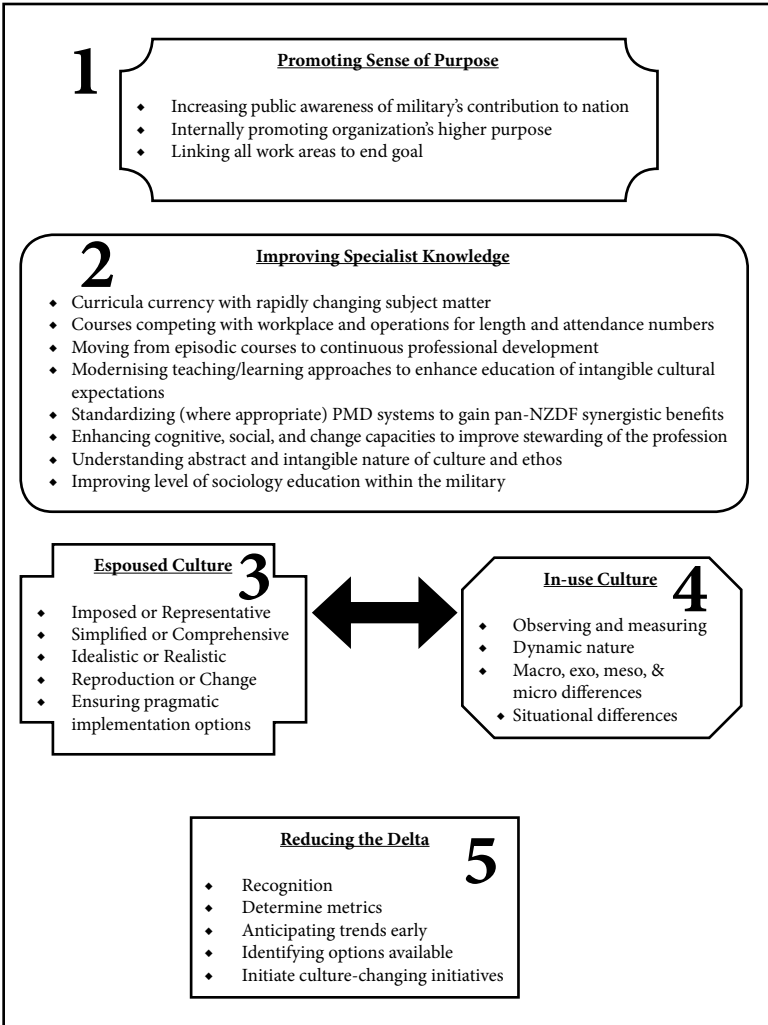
1

Promoting Sense of Purpose

- Increasing public awareness of military's contribution to nation
- Internally promoting organization's higher purpose
- Linking all work areas to end goal

2

Improving Specialist Knowledge

- Curricula currency with rapidly changing subject matter
- Courses competing with workplace and operations for length and attendance numbers
- Moving from episodic courses to continuous professional development
- Modernising teaching/learning approaches to enhance education of intangible cultural expectations
- Standardizing (where appropriate) PMD systems to gain pan-NZDF synergistic benefits
- Enhancing cognitive, social, and change capacities to improve stewarding of the profession
- Understanding abstract and intangible nature of culture and ethos
- Improving level of sociology education within the military

Espoused Culture

3

- Imposed or Representative
- Simplified or Comprehensive
- Idealistic or Realistic
- Reproduction or Change
- Ensuring pragmatic implementation options

In-use Culture

4

- Observing and measuring
- Dynamic nature
- Macro, exo, meso, & micro differences
- Situational differences

Reducing the Delta

5

- Recognition
- Determine metrics
- Anticipating trends early
- Identifying options available
- Initiate culture-changing initiatives